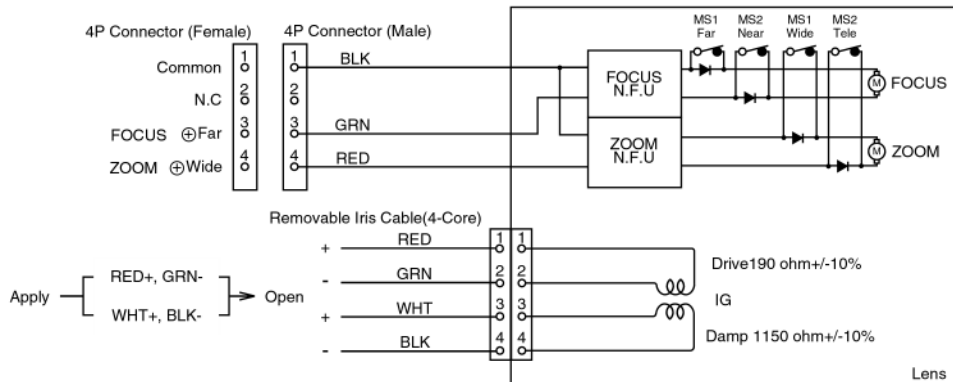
4P Connector (Female)

4P Connector (Male)

Common
N.C
FOCUS ⊕Far
ZOOM ⊕Wide

1
2
3
4

1
2
3
4

BLK
GRN
RED

MS1 Far
MS2 Near
MS1 Wide
MS2 Tele

FOCUS N.F.U

ZOOM N.F.U

M FOCUS
M ZOOM

Removable Iris Cable(4-Core)

+ RED
- GRN
+ WHT
- BLK

1 1
2 2
3 3
4 4

Drive190 ohm+/-10%

IG

Damp 1150 ohm+/-10%

Apply
RED+, GRN-
WHT+, BLK-
Open

Lens